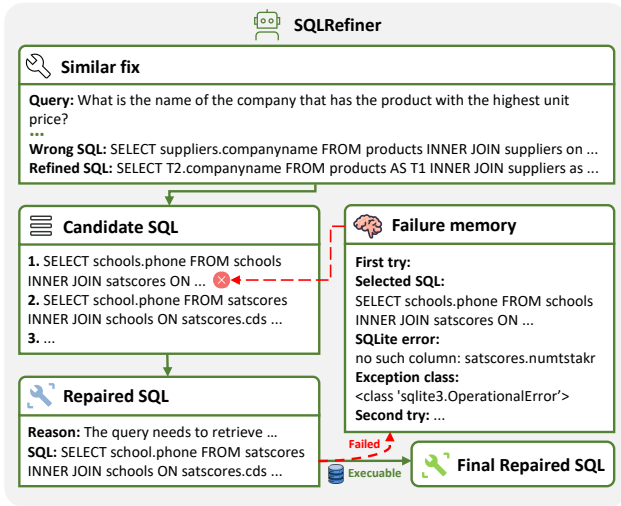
SQLRefiner

Similar fix

Query: What is the name of the company that has the product with the highest unit price?
...
Wrong SQL: SELECT suppliers.companyname FROM products INNER JOIN suppliers on ...
Refined SQL: SELECT T2.companyname FROM products AS T1 INNER JOIN suppliers as ...

Candidate SQL

1. SELECT schools.phone FROM schools INNER JOIN satscores ON ...
2. SELECT school.phone FROM satscores INNER JOIN schools ON satscores.cds ...
3. ...

Failure memory

First try:
Selected SQL:
SELECT schools.phone FROM schools INNER JOIN satscores ON ...
SQLite error:
no such column: satscores.numtstakr
Exception class:
<class 'sqlite3.OperationalError'>
Second try: ...

Repaired SQL

Reason: The query needs to retrieve ...
SQL: SELECT school.phone FROM satscores INNER JOIN schools ON satscores.cds ...

Failed

Execuable

Final Repaired SQL